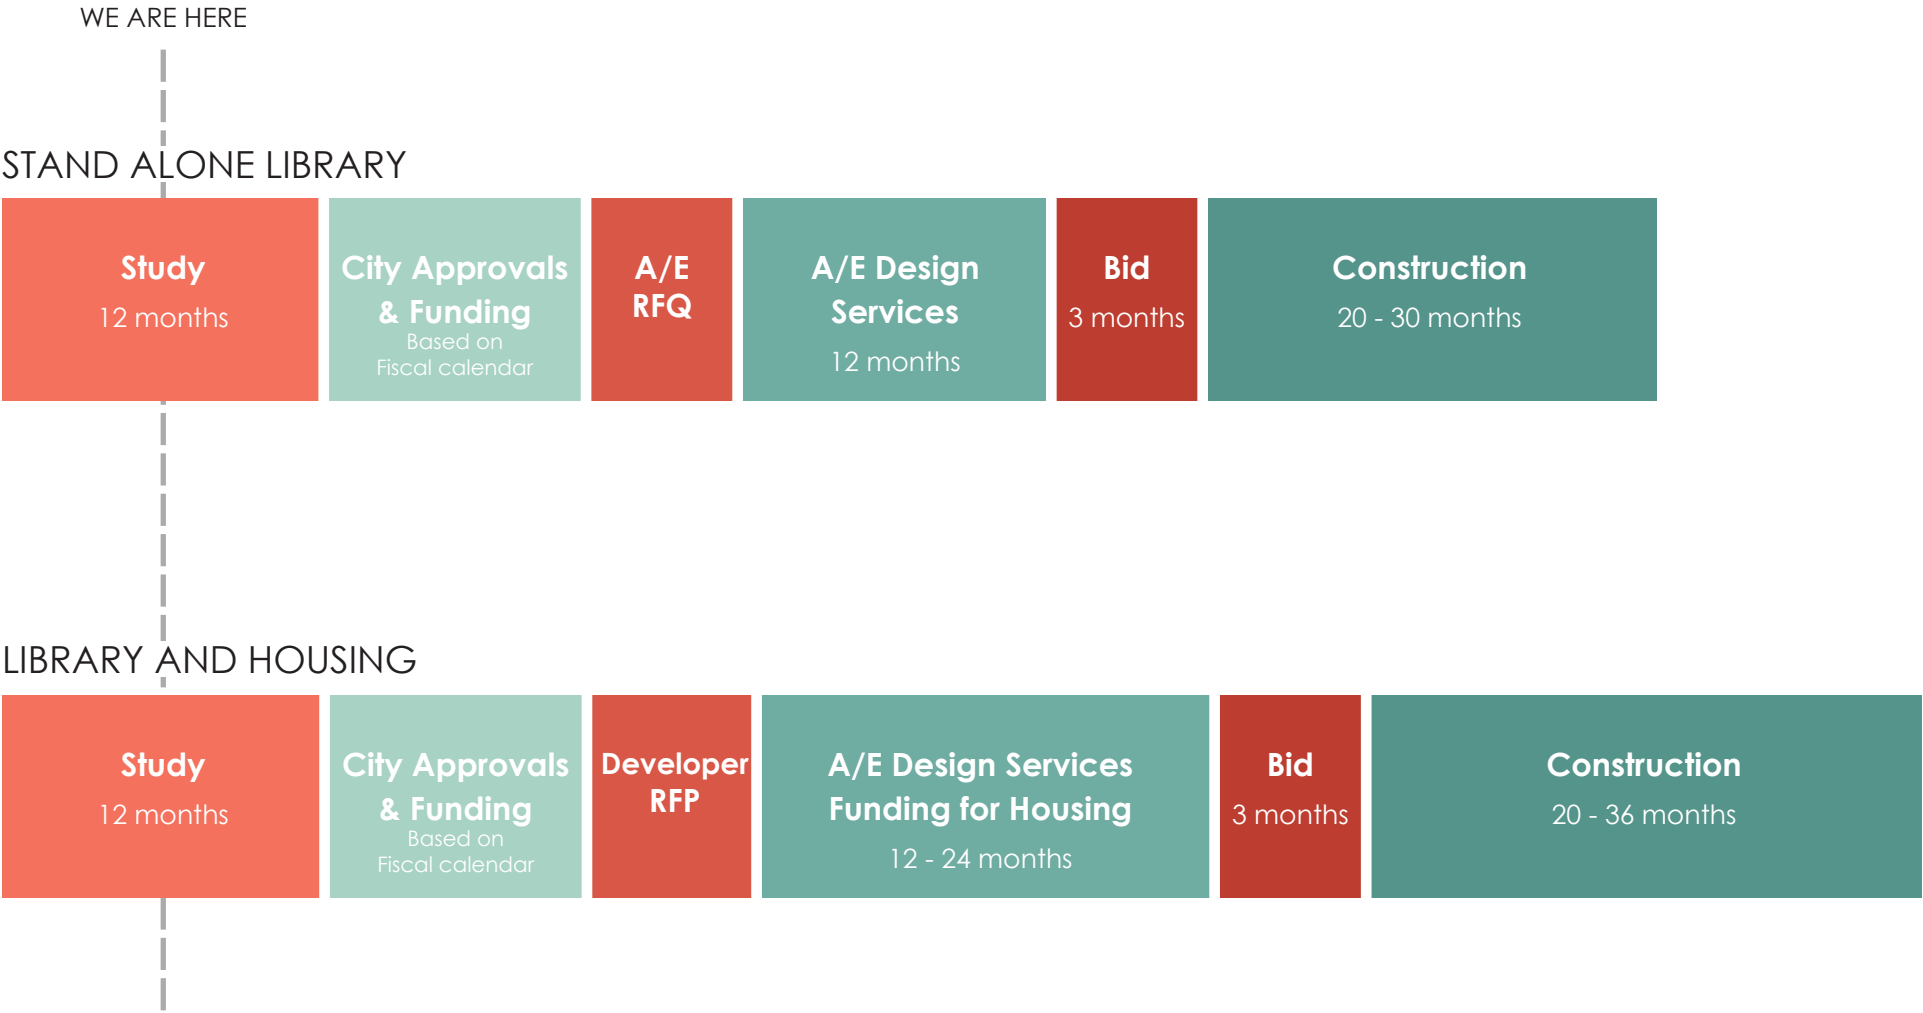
WE ARE HERE

STAND ALONE LIBRARY

Study
12 months

City Approvals & Funding
Based on Fiscal calendar

A/E RFQ

A/E Design Services
12 months

Bid
3 months

Construction
20 - 30 months

LIBRARY AND HOUSING

Study
12 months

City Approvals & Funding
Based on Fiscal calendar

Developer RFP

A/E Design Services Funding for Housing
12 - 24 months

Bid
3 months

Construction
20 - 36 months